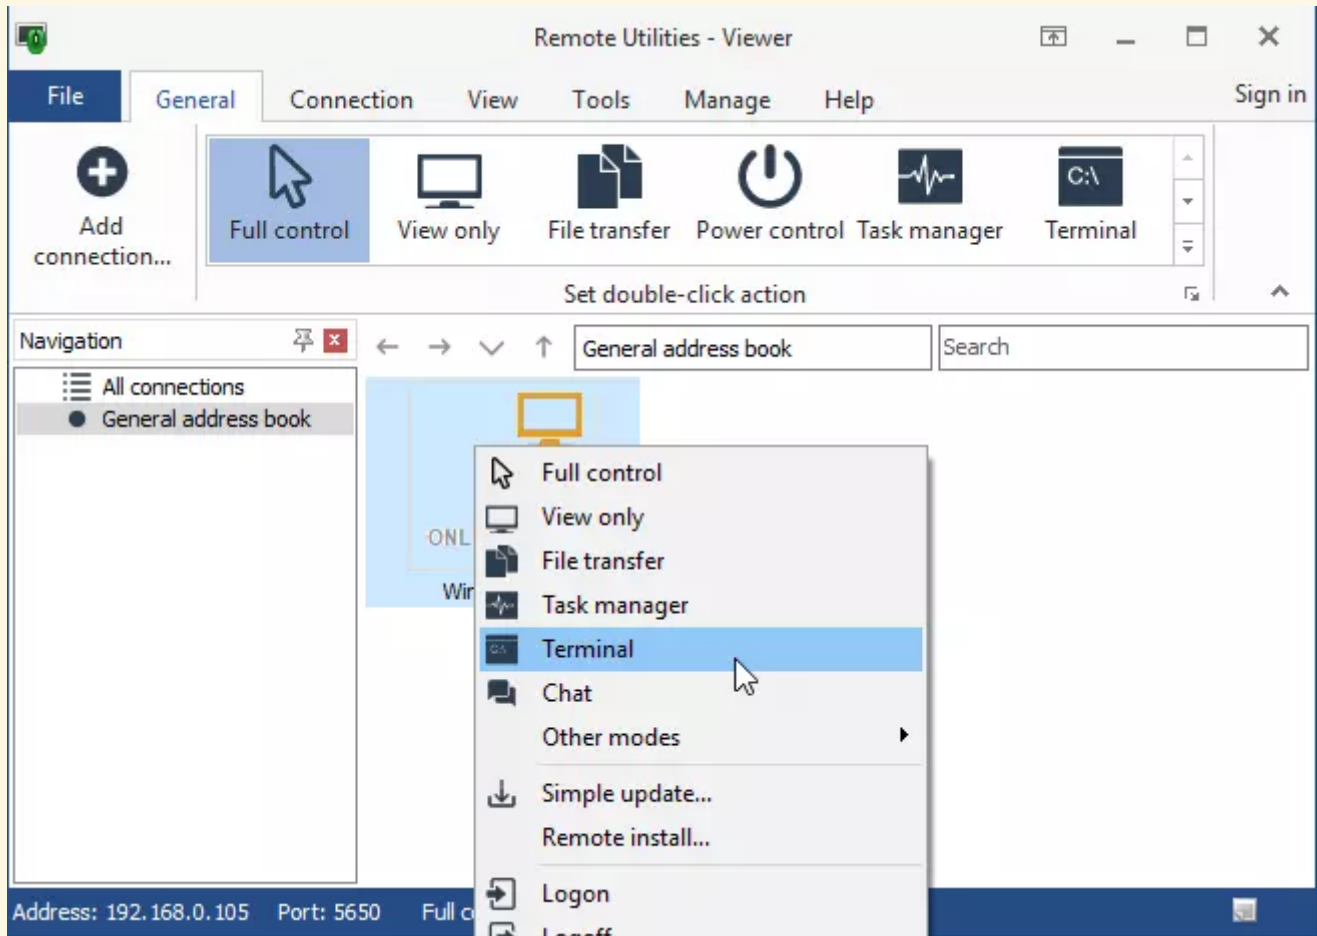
Remote Utilities - Viewer

File General Connection View Tools Manage Help Sign in

Add connection...

Full control View only File transfer Power control Task manager Terminal

C:\

Set double-click action

Navigation

All connections
General address book

General address book

Search

ONL

Wir

Full control
View only
File transfer
Task manager
Terminal
Chat
Other modes
Simple update...
Remote install...
Logon
Logoff

Address: 192.168.0.105 Port: 5650 Full c